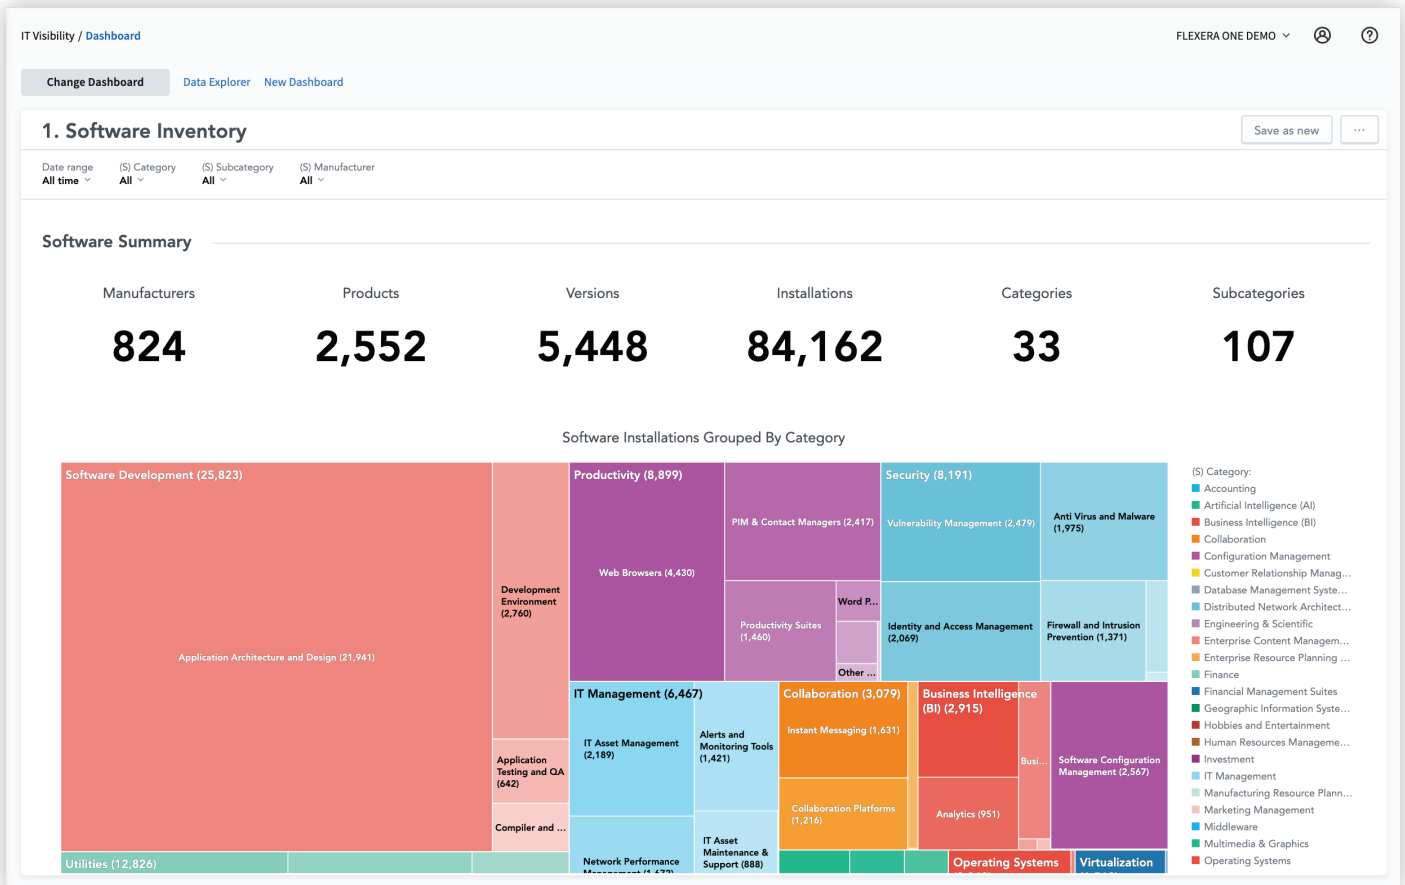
IT Visibility / Dashboard

FLEXERA ONE DEMO

Change Dashboard   Data Explorer   New Dashboard

1. Software Inventory

Save as new   ···

Date range
All time

(S) Category
All

(S) Subcategory
All

(S) Manufacturer
All

Software Summary

| Manufacturers | Products | Versions | Installations | Categories | Subcategories |
|---|---|---|---|---|---|
| 824 | 2,552 | 5,448 | 84,162 | 33 | 107 |

Software Installations Grouped By Category

Software Development (25,823)
Application Architecture and Design (21,941)
Development Environment (2,760)
Application Testing and QA (642)
Compiler and ...
Utilities (12,826)
Productivity (8,899)
Web Browsers (4,430)
PIM & Contact Managers (2,417)
Productivity Suites (1,460)
Word P...
Other ...
Security (8,191)
Vulnerability Management (2,479)
Anti Virus and Malware (1,975)
Identity and Access Management (2,069)
Firewall and Intrusion Prevention (1,371)
IT Management (6,467)
IT Asset Management (2,189)
Alerts and Monitoring Tools (1,421)
IT Asset Maintenance & Support (888)
Network Performance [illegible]
Collaboration (3,079)
Instant Messaging (1,631)
Collaboration Platforms (1,216)
Business Intelligence (BI) (2,915)
Analytics (951)
Busi...
Software Configuration Management (2,567)
Operating Systems
Virtualization

(S) Category:
Accounting
Artificial Intelligence (AI)
Business Intelligence (BI)
Collaboration
Configuration Management
Customer Relationship Manag...
Database Management Syste...
Distributed Network Architect...
Engineering & Scientific
Enterprise Content Managem...
Enterprise Resource Planning ...
Finance
Financial Management Suites
Geographic Information Syste...
Hobbies and Entertainment
Human Resources Manageme...
Investment
IT Management
Manufacturing Resource Plann...
Marketing Management
Middleware
Multimedia & Graphics
Operating Systems